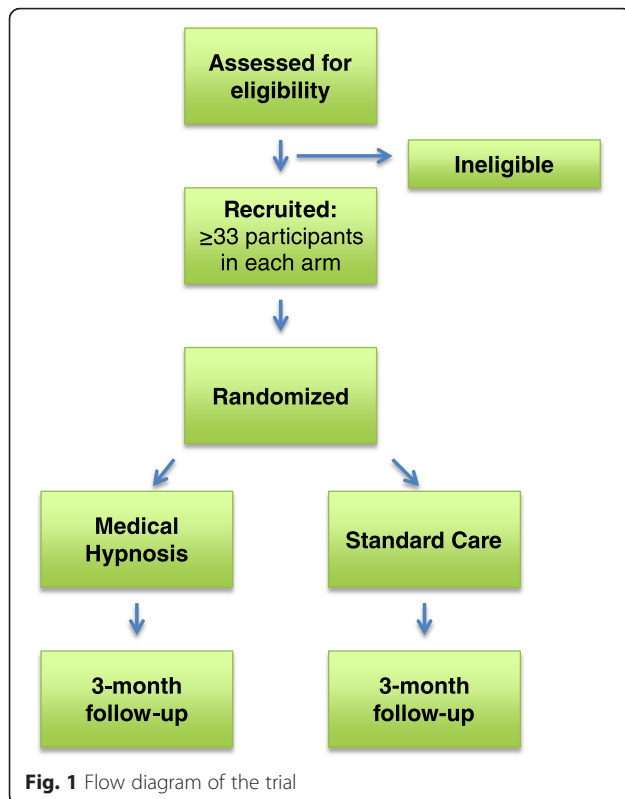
Assessed for eligibility

Ineligible

Recruited:
$\geq$33 participants in each arm

Randomized

Medical Hypnosis

Standard Care

3-month follow-up

3-month follow-up

**Fig. 1** Flow diagram of the trial